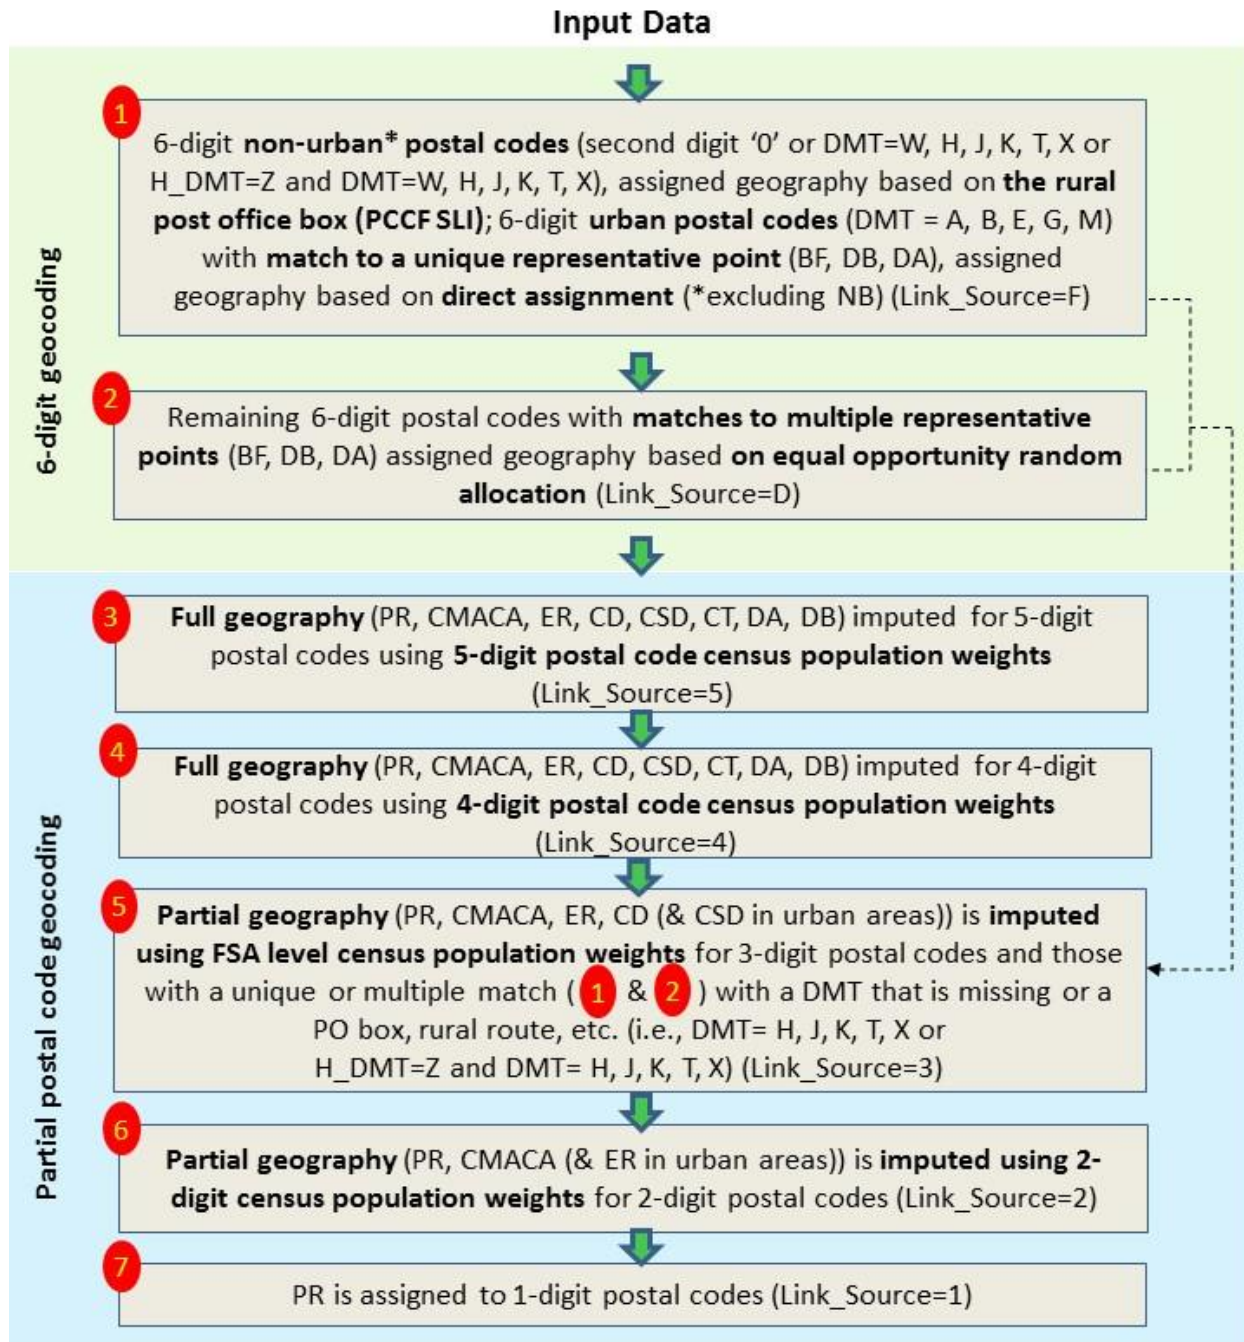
Input Data

6-digit geocoding

1

6-digit non-urban* postal codes (second digit '0' or DMT=W, H, J, K, T, X or H_DMT=Z and DMT=W, H, J, K, T, X), assigned geography based on the rural post office box (PCCF SLI); 6-digit urban postal codes (DMT = A, B, E, G, M) with match to a unique representative point (BF, DB, DA), assigned geography based on direct assignment (*excluding NB) (Link_Source=F)

2

Remaining 6-digit postal codes with matches to multiple representative points (BF, DB, DA) assigned geography based on equal opportunity random allocation (Link_Source=D)

Partial postal code geocoding

3

Full geography (PR, CMACA, ER, CD, CSD, CT, DA, DB) imputed for 5-digit postal codes using 5-digit postal code census population weights (Link_Source=5)

4

Full geography (PR, CMACA, ER, CD, CSD, CT, DA, DB) imputed for 4-digit postal codes using 4-digit postal code census population weights (Link_Source=4)

5

Partial geography (PR, CMACA, ER, CD (& CSD in urban areas)) is imputed using FSA level census population weights for 3-digit postal codes and those with a unique or multiple match ( 1 & 2 ) with a DMT that is missing or a PO box, rural route, etc. (i.e., DMT= H, J, K, T, X or H_DMT=Z and DMT= H, J, K, T, X) (Link_Source=3)

6

Partial geography (PR, CMACA (& ER in urban areas)) is imputed using 2-digit census population weights for 2-digit postal codes (Link_Source=2)

7

PR is assigned to 1-digit postal codes (Link_Source=1)